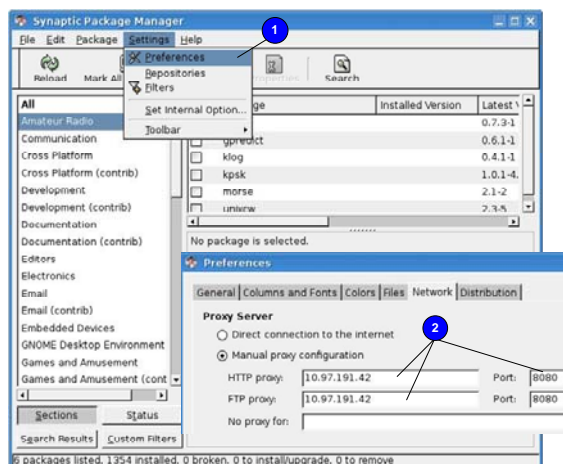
Synaptic Package Manager

File Edit Package Settings Help

1

Reload Mark All

Preferences
Repositories
Filters
Set Internal Option...
Toolbar

Properties Search

All
Amateur Radio
Communication
Cross Platform
Cross Platform (contrib)
Development
Development (contrib)
Documentation
Documentation (contrib)
Editors
Electronics
Email
Email (contrib)
Embedded Devices
GNOME Desktop Environment
Games and Amusement
Games and Amusement (cont

| ge | Installed Version | Latest V |
|---|---|---|
| | | 0.7.3-1 |
| gpredict | | 0.6.1-1 |
| klog | | 0.4.1-1 |
| kpsk | | 1.0.1-4. |
| morse | | 2.1-2 |
| unixcw | | 2.3-5 |

No package is selected.

Sections Status

Search Results Custom Filters

Preferences

General Columns and Fonts Colors Files Network Distribution

2

Proxy Server
Direct connection to the internet
Manual proxy configuration
HTTP proxy: 10.97.191.42 Port: 8080
FTP proxy: 10.97.191.42 Port: 8080
No proxy for:

6 packages listed, 1354 installed, 0 broken, 0 to install/upgrade, 0 to remove